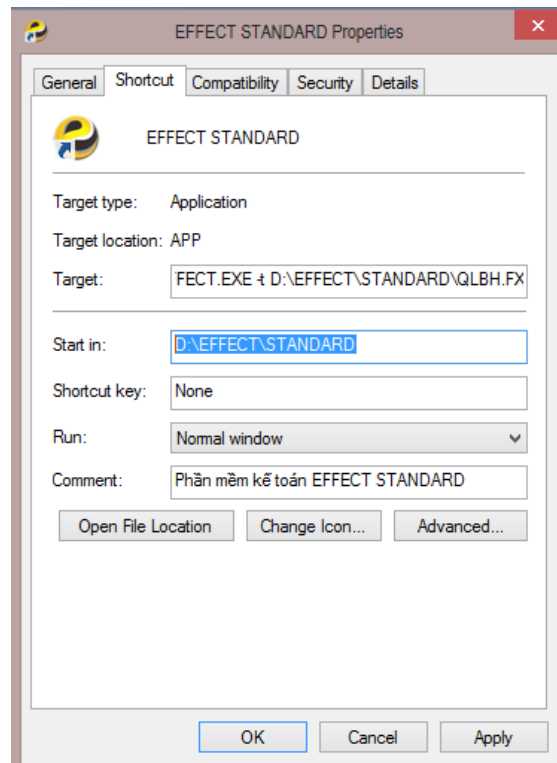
EFFECT STANDARD Properties

General Shortcut Compatibility Security Details

EFFECT STANDARD

Target type: Application

Target location: APP

Target: FECT.EXE -t D:\EFFECT\STANDARD\QLBH.FX

Start in: D:\EFFECT\STANDARD

Shortcut key: None

Run: Normal window

Comment: Phần mềm kế toán EFFECT STANDARD

Open File Location Change Icon... Advanced...

OK Cancel Apply